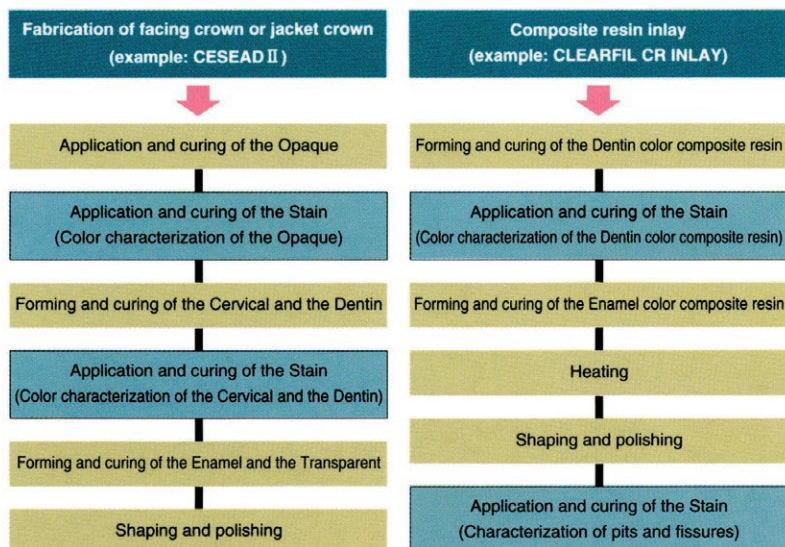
Fabrication of facing crown or jacket crown
(example: CESEAD Ⅱ)

Application and curing of the Opaque

Application and curing of the Stain
(Color characterization of the Opaque)

Forming and curing of the Cervical and the Dentin

Application and curing of the Stain
(Color characterization of the Cervical and the Dentin)

Forming and curing of the Enamel and the Transparent

Shaping and polishing

Composite resin inlay
(example: CLEARFIL CR INLAY)

Forming and curing of the Dentin color composite resin

Application and curing of the Stain
(Color characterization of the Dentin color composite resin)

Forming and curing of the Enamel color composite resin

Heating

Shaping and polishing

Application and curing of the Stain
(Characterization of pits and fissures)